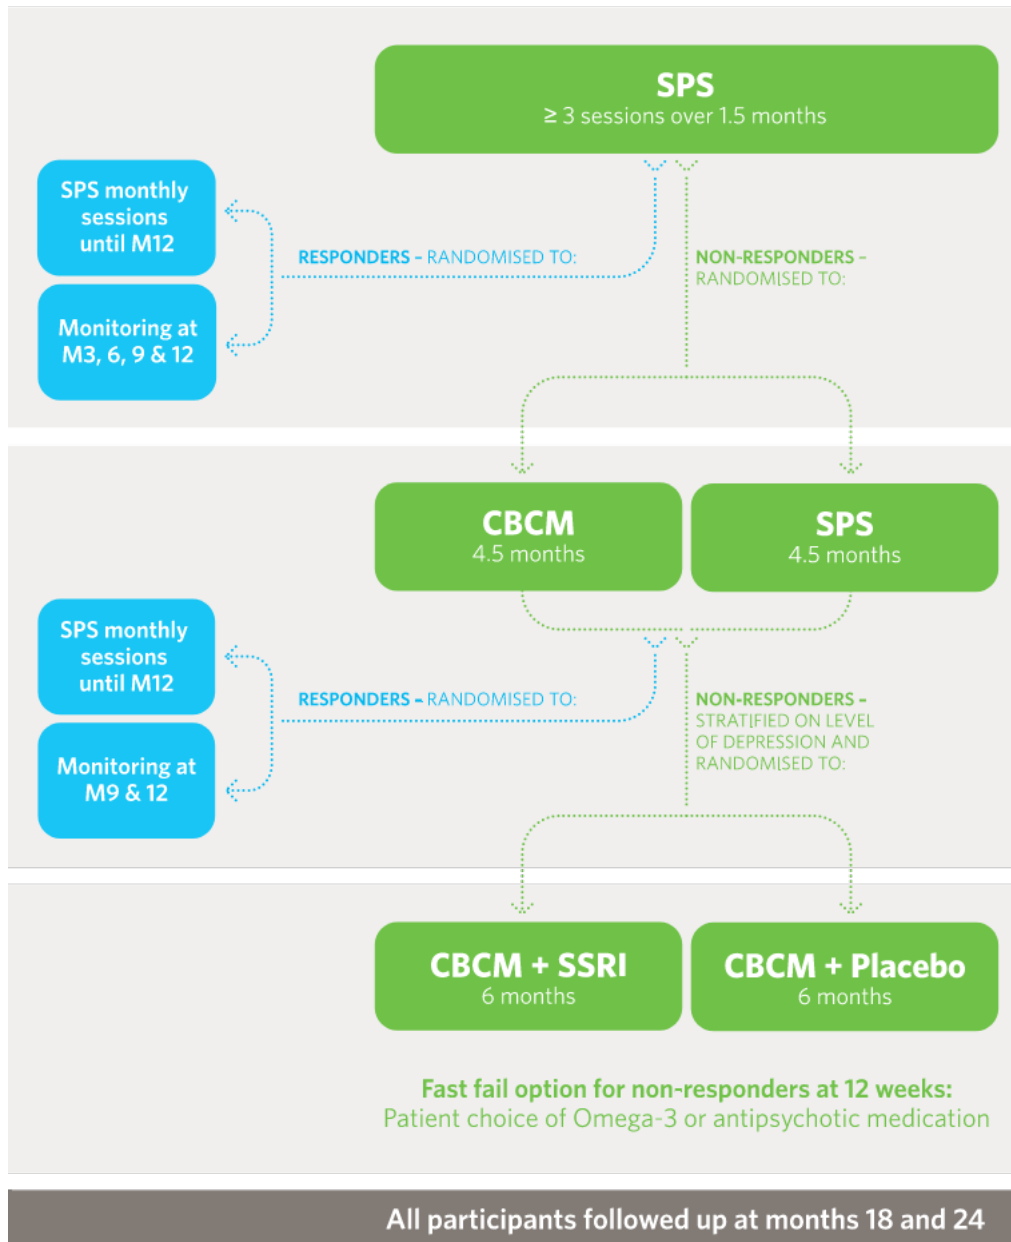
SPS
≥ 3 sessions over 1.5 months

SPS monthly sessions until M12

Monitoring at M3, 6, 9 & 12

RESPONDERS – RANDOMISED TO:

NON-RESPONDERS – RANDOMISED TO:

CBCM
4.5 months

SPS
4.5 months

SPS monthly sessions until M12

Monitoring at M9 & 12

RESPONDERS – RANDOMISED TO:

NON-RESPONDERS – STRATIFIED ON LEVEL OF DEPRESSION AND RANDOMISED TO:

CBCM + SSRI
6 months

CBCM + Placebo
6 months

Fast fail option for non-responders at 12 weeks:
Patient choice of Omega-3 or antipsychotic medication

All participants followed up at months 18 and 24